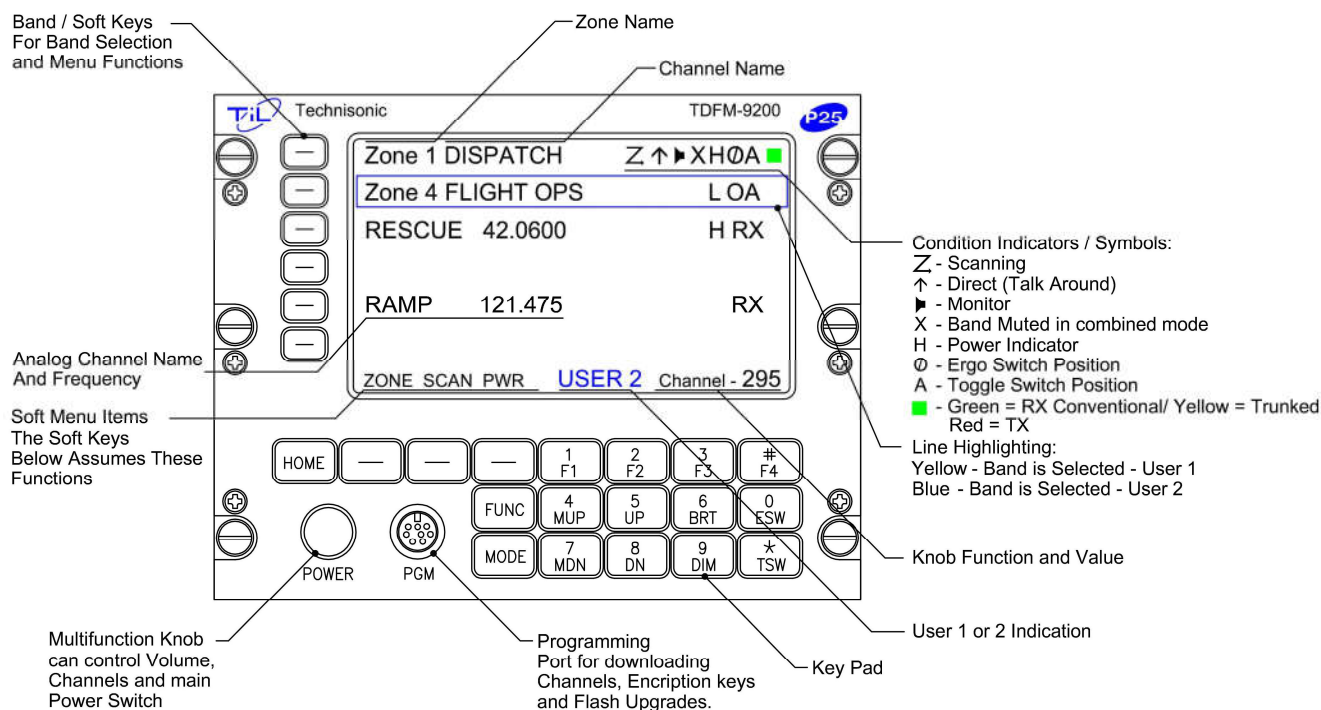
Band / Soft Keys
For Band Selection
and Menu Functions

Zone Name

Channel Name

TiL Technisonic

TDFM-9200

P25

Zone 1 DISPATCH Ƶ ↑ ▸ X H Ø A ■

Zone 4 FLIGHT OPS L OA

RESCUE 42.0600 H RX

RAMP 121.475 RX

ZONE SCAN PWR USER 2 Channel - 295

Condition Indicators / Symbols:
Ƶ - Scanning
↑ - Direct (Talk Around)
▸ - Monitor
X - Band Muted in combined mode
H - Power Indicator
Ø - Ergo Switch Position
A - Toggle Switch Position
■ - Green = RX Conventional/ Yellow = Trunked
Red = TX

Analog Channel Name
And Frequency

Soft Menu Items
The Soft Keys
Below Assumes These
Functions

Line Highlighting:
Yellow - Band is Selected - User 1
Blue - Band is Selected - User 2

HOME — — — 1 F1 2 F2 3 F3 # F4

FUNC 4 MUP 5 UP 6 BRT 0 ESW

MODE 7 MDN 8 DN 9 DIM * TSW

POWER PGM

Knob Function and Value

User 1 or 2 Indication

Multifunction Knob
can control Volume,
Channels and main
Power Switch

Programming
Port for downloading
Channels, Encription keys
and Flash Upgrades.

Key Pad